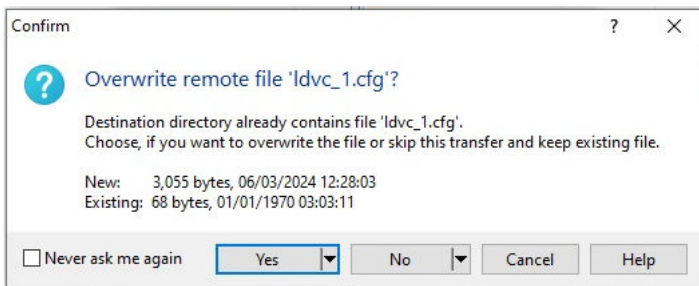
Confirm

?

×

Overwrite remote file 'ldvc_1.cfg'?

Destination directory already contains file 'ldvc_1.cfg'.
Choose, if you want to overwrite the file or skip this transfer and keep existing file.

New: 3,055 bytes, 06/03/2024 12:28:03
Existing: 68 bytes, 01/01/1970 03:03:11

Never ask me again

Yes

No

Cancel

Help